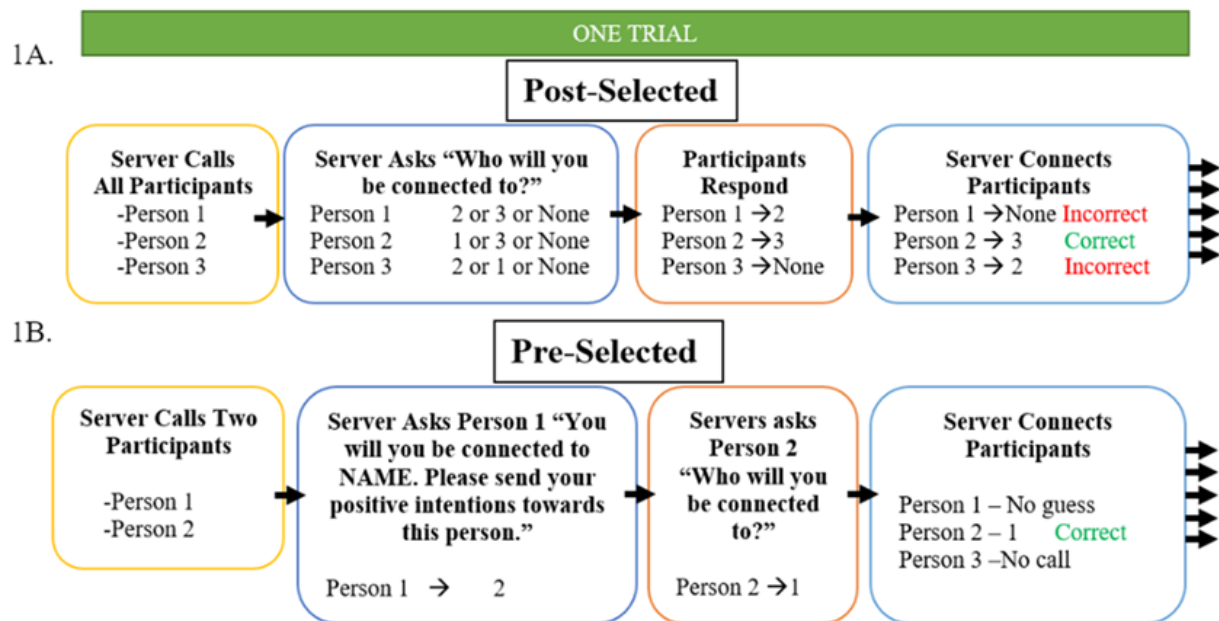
ONE TRIAL

1A.

Post-Selected

Server Calls All Participants
-Person 1
-Person 2
-Person 3

Server Asks "Who will you be connected to?"
Person 1 2 or 3 or None
Person 2 1 or 3 or None
Person 3 2 or 1 or None

Participants Respond
Person 1 →2
Person 2 →3
Person 3 →None

Server Connects Participants
Person 1 →None Incorrect
Person 2 → 3 Correct
Person 3 → 2 Incorrect

1B.

Pre-Selected

Server Calls Two Participants
-Person 1
-Person 2

Server Asks Person 1 "You will you be connected to NAME. Please send your positive intentions towards this person."
Person 1 → 2

Servers asks Person 2 "Who will you be connected to?"
Person 2 →1

Server Connects Participants
Person 1 – No guess
Person 2 – 1 Correct
Person 3 –No call